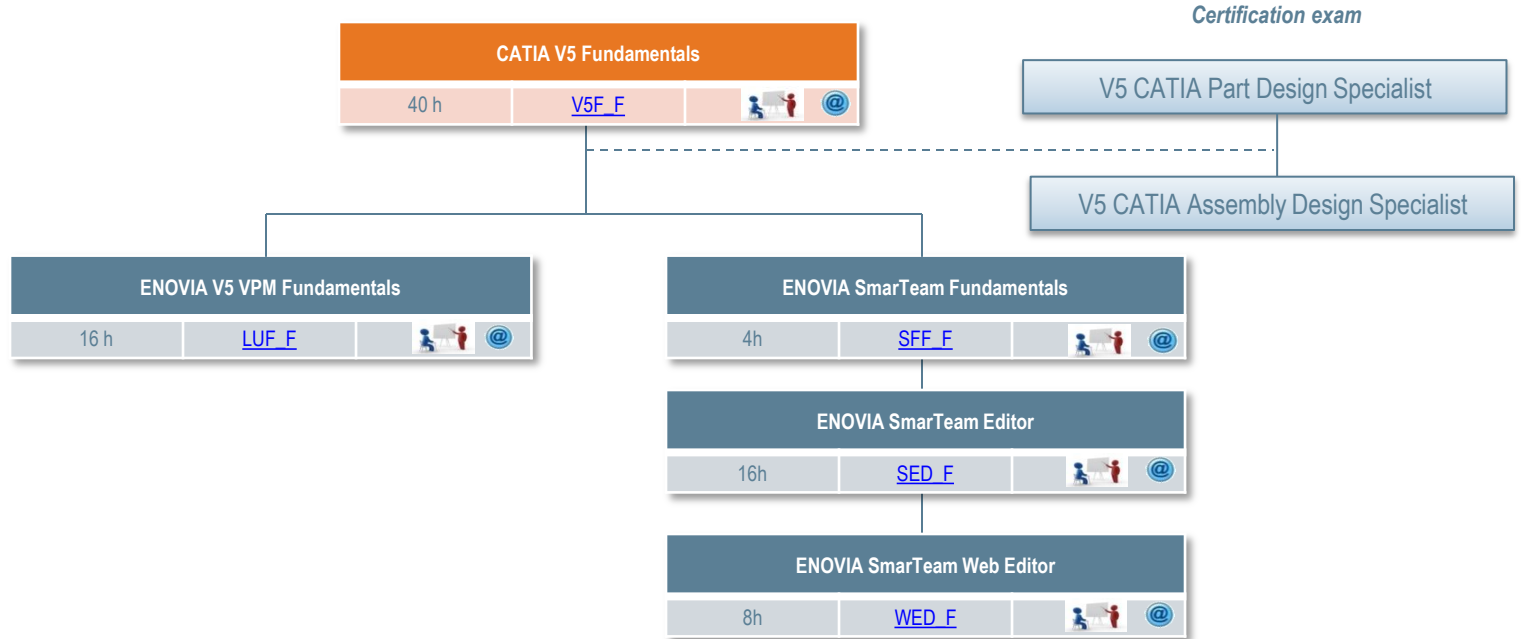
Certification exam

CATIA V5 Fundamentals

40 h | V5F_F | @

V5 CATIA Part Design Specialist

V5 CATIA Assembly Design Specialist

ENOVIA V5 VPM Fundamentals

16 h | LUF_F | @

ENOVIA SmarTeam Fundamentals

4h | SFF_F | @

ENOVIA SmarTeam Editor

16h | SED_F | @

ENOVIA SmarTeam Web Editor

8h | WED_F | @